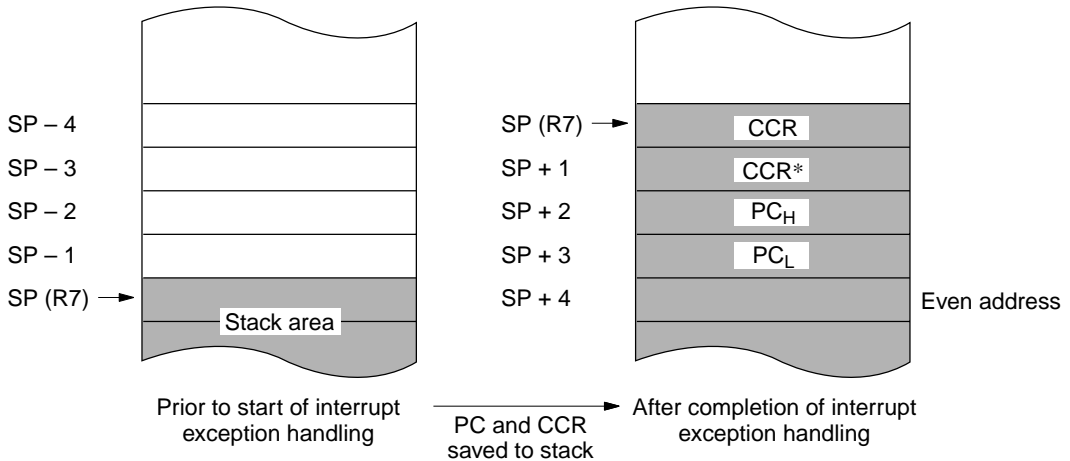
SP – 4
SP – 3
SP – 2
SP – 1
SP (R7)

Stack area

Prior to start of interrupt exception handling

PC and CCR saved to stack

SP (R7)
SP + 1
SP + 2
SP + 3
SP + 4

CCR
CCR*
$PC_H$
$PC_L$

Even address

After completion of interrupt exception handling